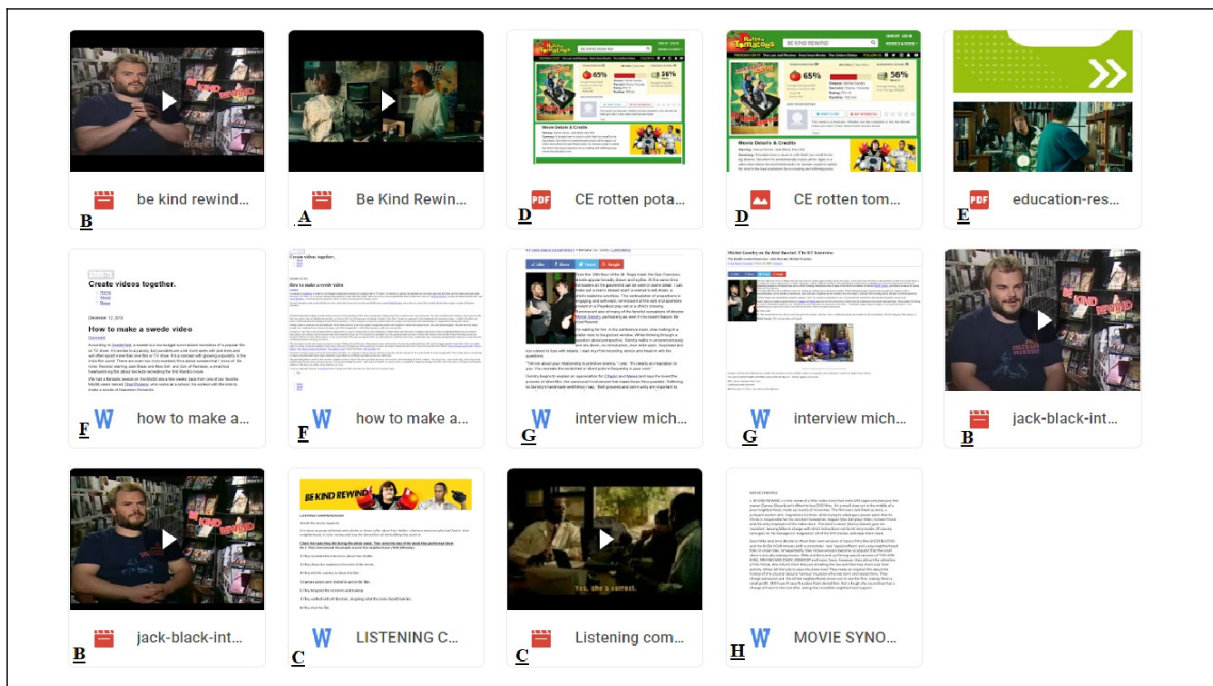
B be kind rewind...

A Be Kind Rewin...

D CE rotten pota...

D CE rotten tom...

E education-res...

Create videos together.

How to make a swede video

F how to make a...

F how to make a...

G interview mich...

G interview mich...

B jack-black-int...

B jack-black-int...

BE KIND REWIND

C LISTENING C...

Yes, she's correct.

C Listening com...

H MOVIE SYNO...